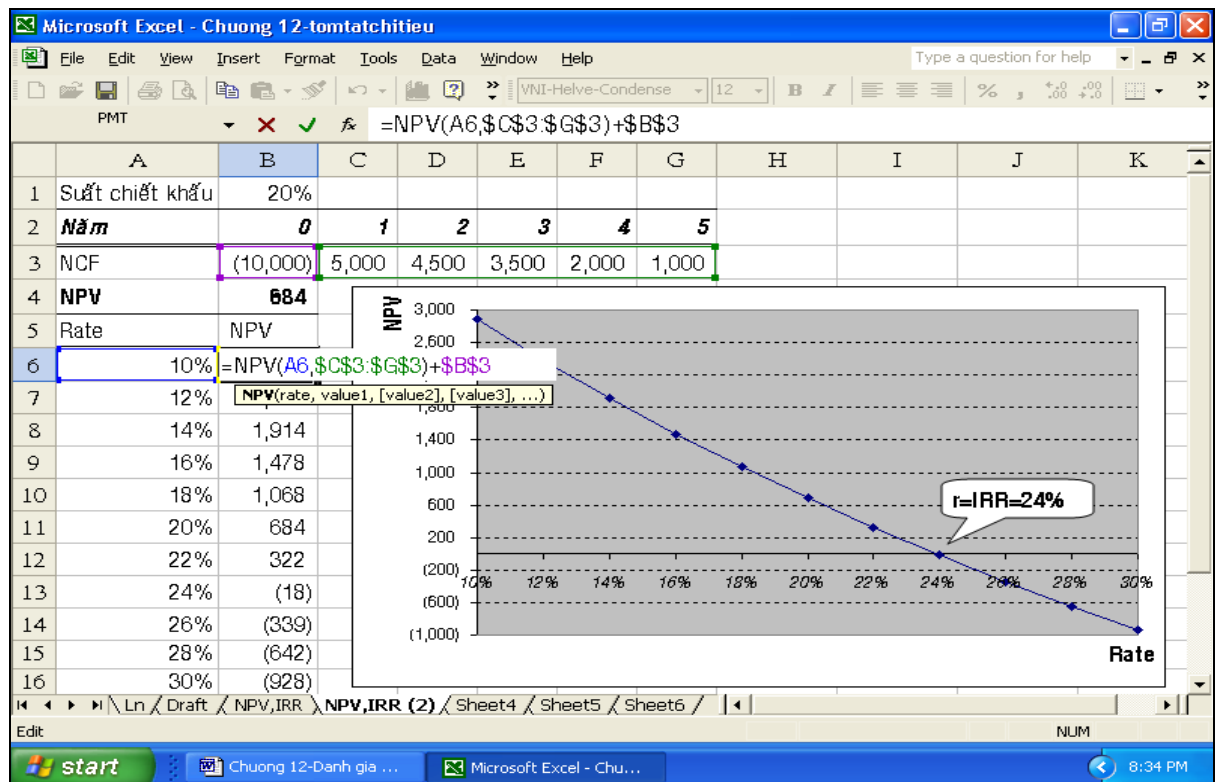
Microsoft Excel - Chuong 12-tomtatchitieu

File Edit View Insert Format Tools Data Window Help

Type a question for help

VNI-Helve-Condense 12 B I %

PMT =NPV(A6,$C$3:$G$3)+$B$3

| | A | B | C | D | E | F | G | H | I | J | K |
|---|---|---|---|---|---|---|---|---|---|---|---|
| 1 | Suất chiết khấu | 20% | | | | | | | | | |
| 2 | Năm | 0 | 1 | 2 | 3 | 4 | 5 | | | | |
| 3 | NCF | (10,000) | 5,000 | 4,500 | 3,500 | 2,000 | 1,000 | | | | |
| 4 | NPV | 684 | | | | | | | | | |
| 5 | Rate | NPV | | | | | | | | | |
| 6 | 10% | =NPV(A6,$C$3:$G$3)+$B$3 | | | | | | | | | |
| 7 | 12% | | | | | | | | | | |
| 8 | 14% | 1,914 | | | | | | | | | |
| 9 | 16% | 1,478 | | | | | | | | | |
| 10 | 18% | 1,068 | | | | | | | | | |
| 11 | 20% | 684 | | | | | | | | | |
| 12 | 22% | 322 | | | | | | | | | |
| 13 | 24% | (18) | | | | | | | | | |
| 14 | 26% | (339) | | | | | | | | | |
| 15 | 28% | (642) | | | | | | | | | |
| 16 | 30% | (928) | | | | | | | | | |

NPV(rate, value1, [value2], [value3], ...)

NPV
3,000
2,600
1,800
1,400
1,000
600
200
(200)
(600)
(1,000)
10% 12% 14% 16% 18% 20% 22% 24% 26% 28% 30%
r=IRR=24%
Rate

Ln / Draft / NPV,IRR / NPV,IRR (2) / Sheet4 / Sheet5 / Sheet6 /

Edit NUM

start Chuong 12-Danh gia ... Microsoft Excel - Chu... 8:34 PM